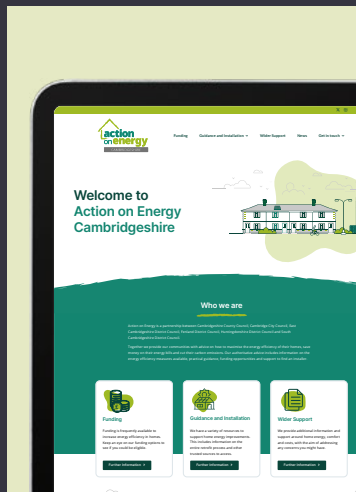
action on energy
CAMBRIDGESHIRE

Funding Guidance and Installation Wider Support News Get in touch

Welcome to
Action on Energy
Cambridgeshire

Who we are

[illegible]

Funding

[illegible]

Further Information

Guidance and Installation

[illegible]

Further Information

Wider Support

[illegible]

Further Information